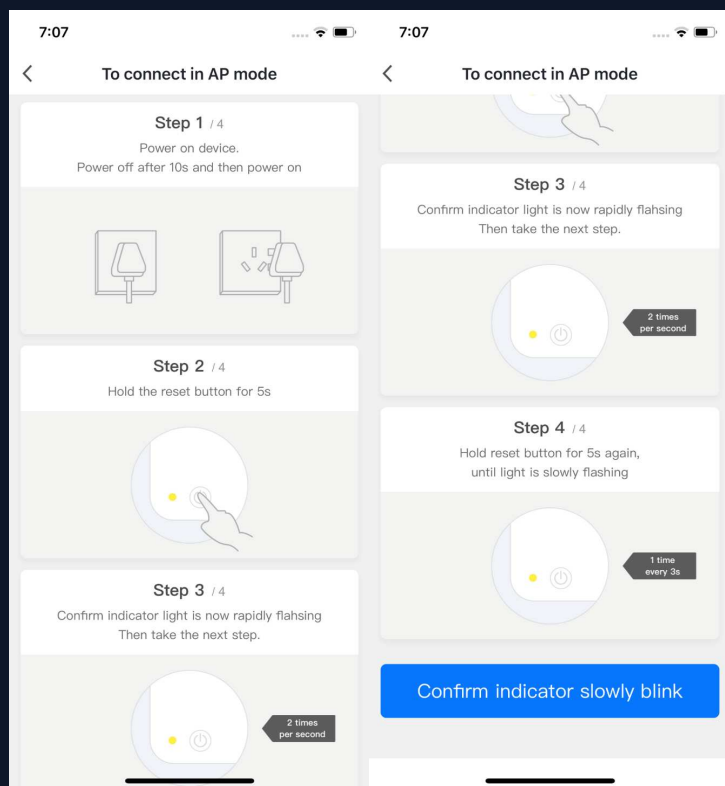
7:07

To connect in AP mode

Step 1 / 4
Power on device.
Power off after 10s and then power on

Step 2 / 4
Hold the reset button for 5s

Step 3 / 4
Confirm indicator light is now rapidly flahsing
Then take the next step.

2 times per second

7:07

To connect in AP mode

Step 3 / 4
Confirm indicator light is now rapidly flahsing
Then take the next step.

2 times per second

Step 4 / 4
Hold reset button for 5s again,
until light is slowly flashing

1 time every 3s

Confirm indicator slowly blink